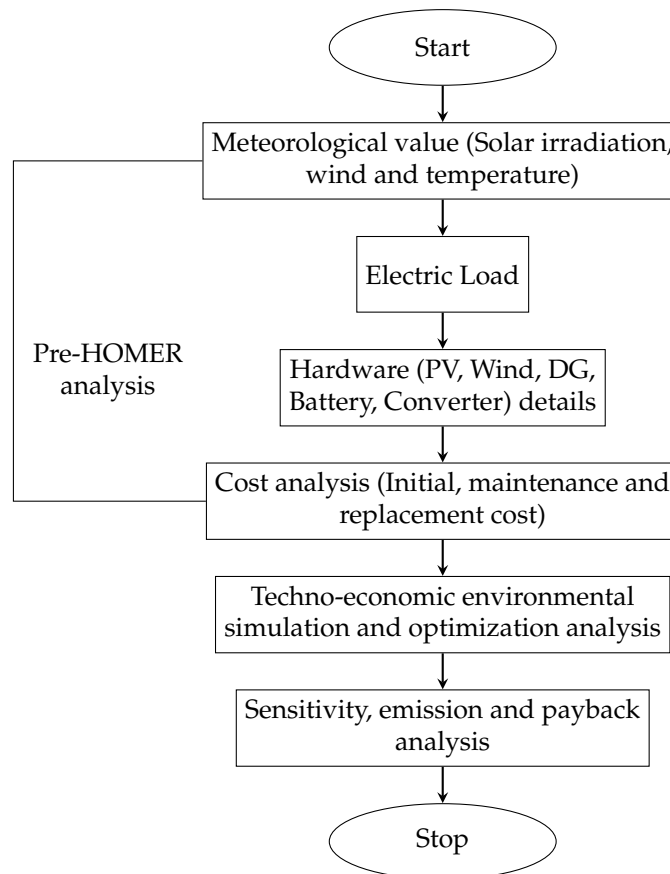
Start

Meteorological value (Solar irradiation, wind and temperature)

Electric Load

Pre-HOMER analysis

Hardware (PV, Wind, DG, Battery, Converter) details

Cost analysis (Initial, maintenance and replacement cost)

Techno-economic environmental simulation and optimization analysis

Sensitivity, emission and payback analysis

Stop